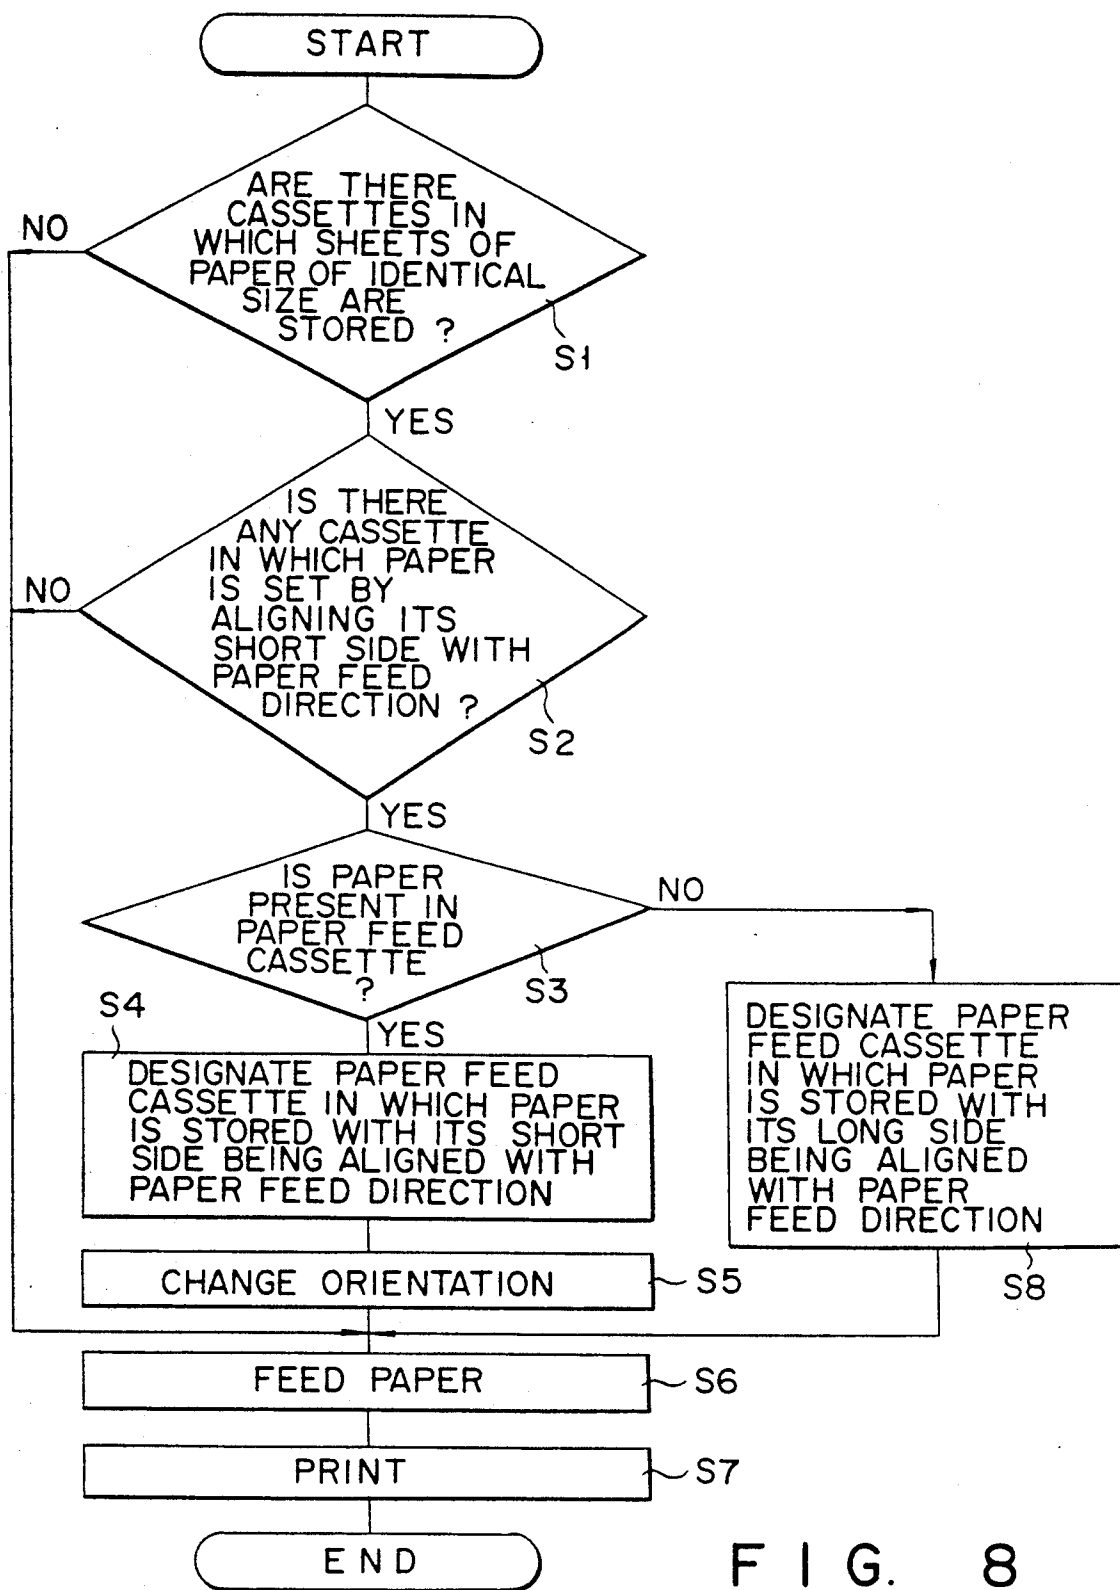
START

ARE THERE CASSETTES IN WHICH SHEETS OF PAPER OF IDENTICAL SIZE ARE STORED ?

S1

NO

YES

IS THERE ANY CASSETTE IN WHICH PAPER IS SET BY ALIGNING ITS SHORT SIDE WITH PAPER FEED DIRECTION ?

S2

NO

YES

IS PAPER PRESENT IN PAPER FEED CASSETTE ?

S3

NO

YES

S4

DESIGNATE PAPER FEED CASSETTE IN WHICH PAPER IS STORED WITH ITS SHORT SIDE BEING ALIGNED WITH PAPER FEED DIRECTION

DESIGNATE PAPER FEED CASSETTE IN WHICH PAPER IS STORED WITH ITS LONG SIDE BEING ALIGNED WITH PAPER FEED DIRECTION

S8

CHANGE ORIENTATION

S5

FEED PAPER

S6

PRINT

S7

END

F I G. 8